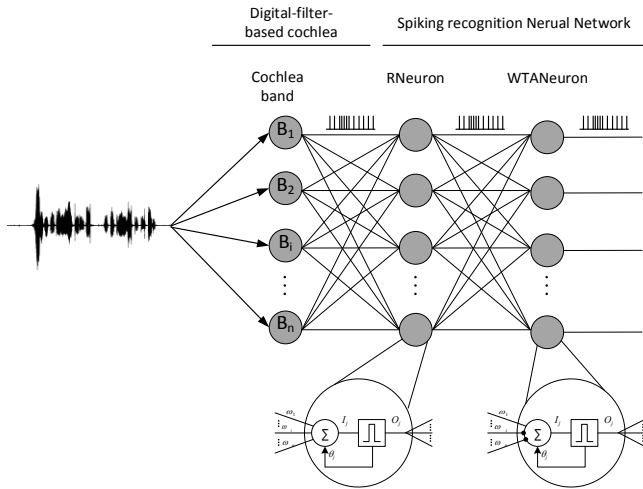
Digital-filter-based cochlea

Spiking recognition Nerual Network

Cochlea band

RNeuron

WTANeuron

$B_1$

$B_2$

$B_i$

$B_n$

$\omega_1$
$\omega$
$\omega$
$\Sigma$
$I_j$
$O_j$
$\theta_j$

$\omega_1$
$\omega$
$\omega$
$\Sigma$
$I_j$
$O_j$
$\theta_j$